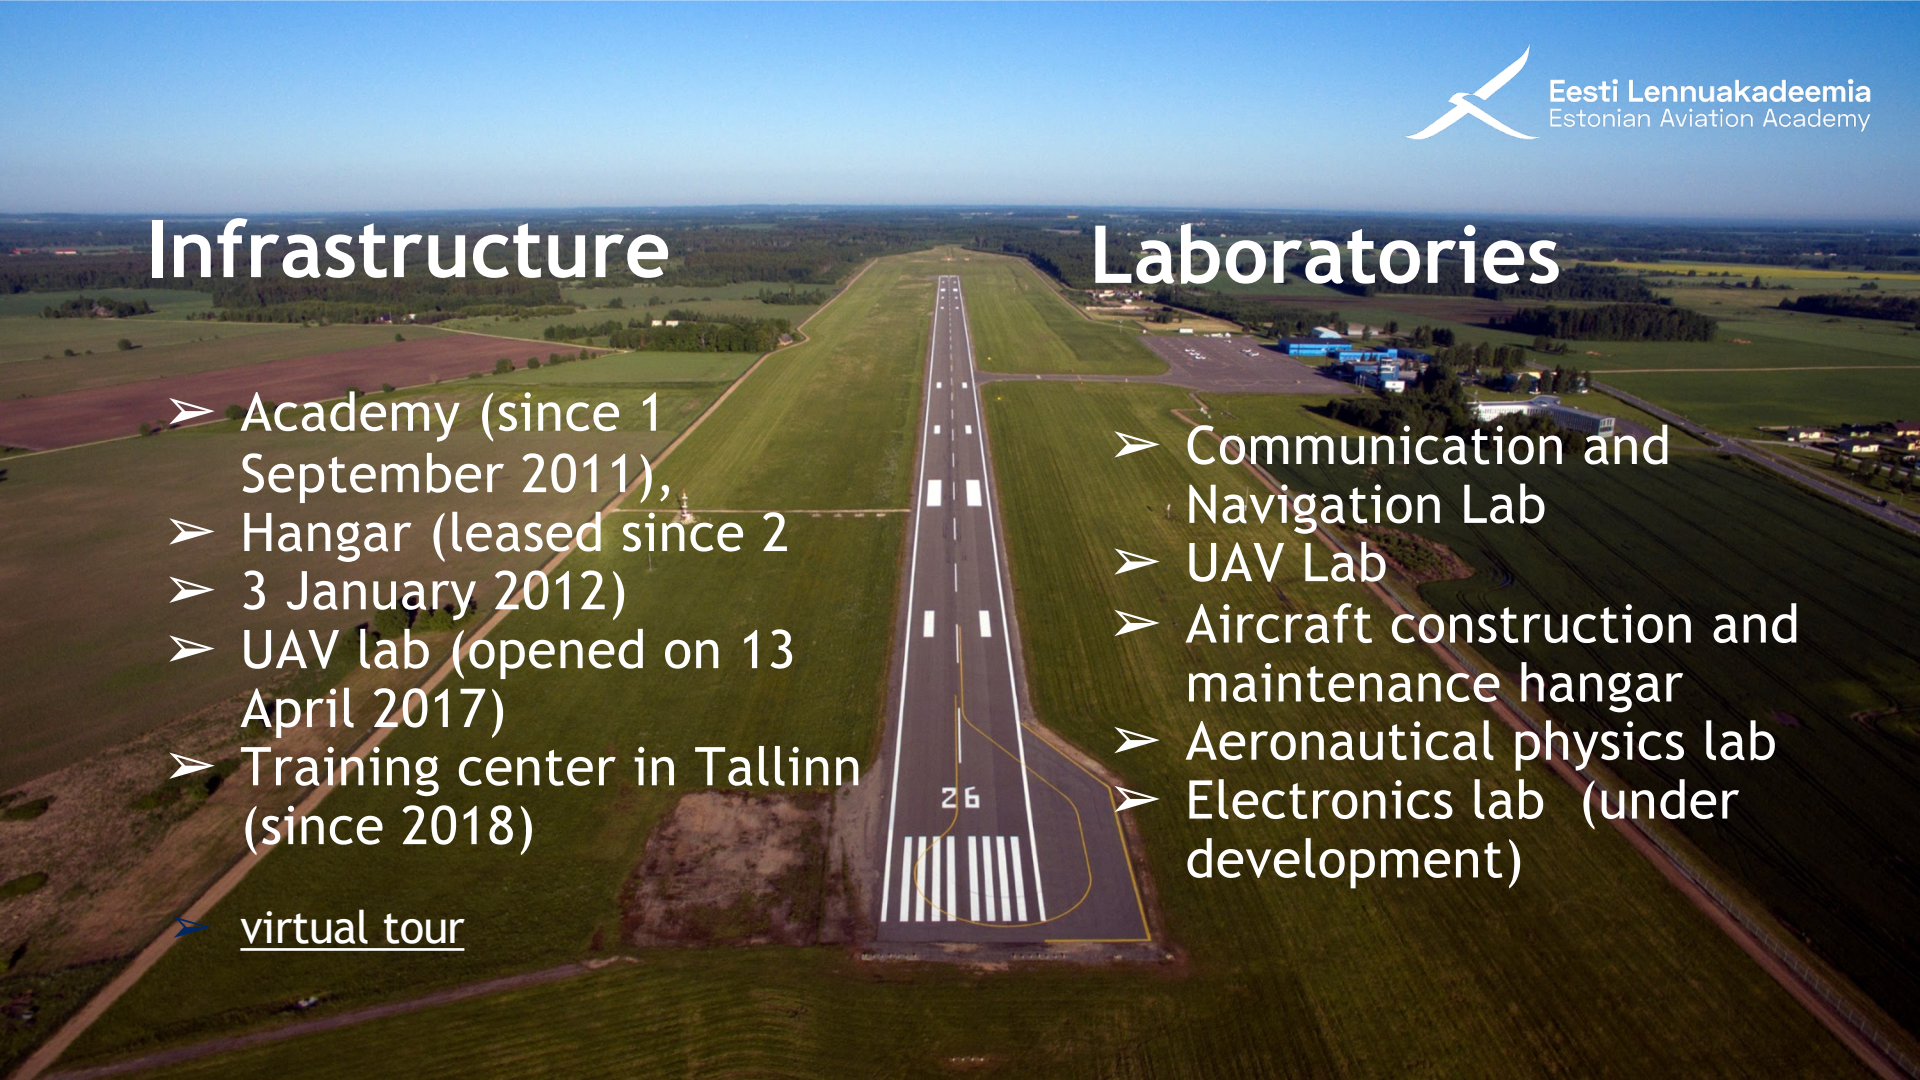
Eesti Lennuakadeemia
Estonian Aviation Academy

Infrastructure

➢ Academy (since 1 September 2011),
➢ Hangar (leased since 2
➢ 3 January 2012)
➢ UAV lab (opened on 13 April 2017)
➢ Training center in Tallinn (since 2018)

➢ virtual tour

Laboratories

➢ Communication and Navigation Lab
➢ UAV Lab
➢ Aircraft construction and maintenance hangar
➢ Aeronautical physics lab
➢ Electronics lab (under development)

26